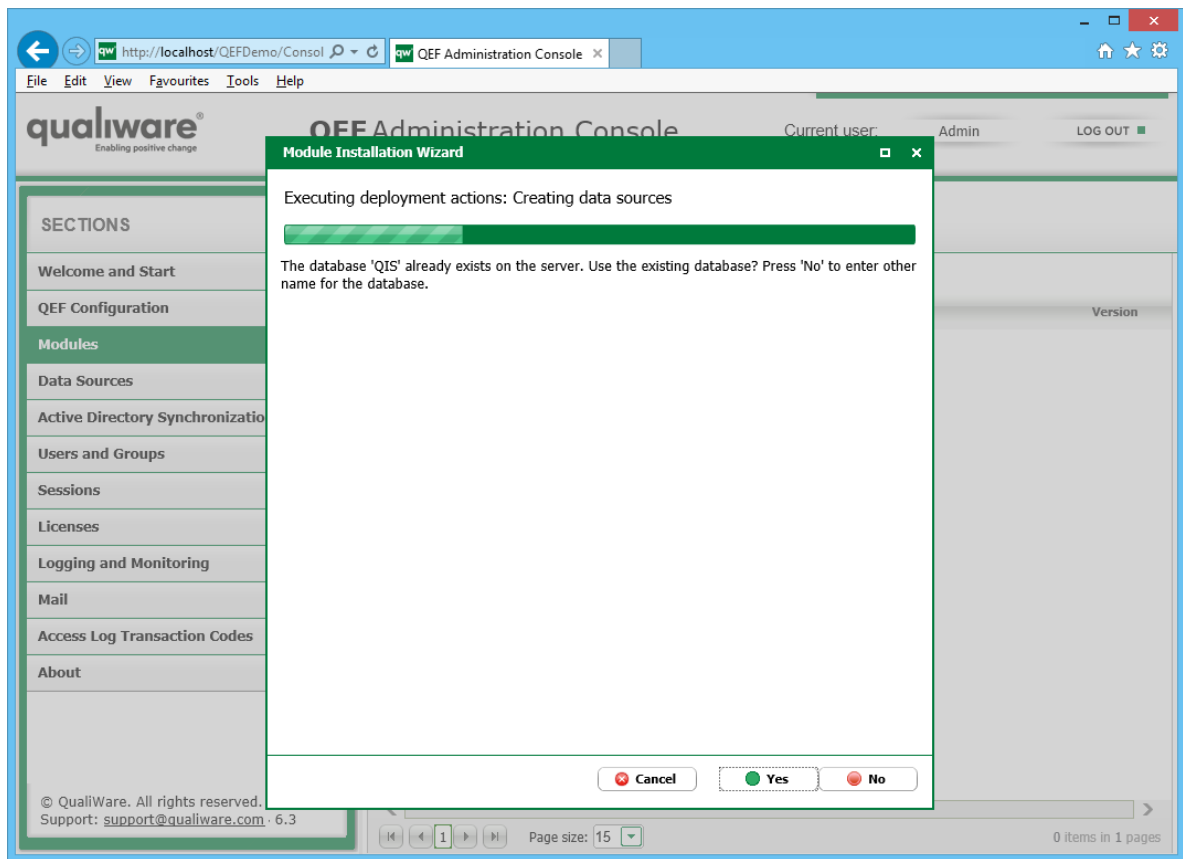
http://localhost/QEFDemo/Consol
QEF Administration Console

File Edit View Favourites Tools Help

qualiware
Enabling positive change

QEF Administration Console

Current user: Admin

LOG OUT

SECTIONS

Welcome and Start
QEF Configuration
Modules
Data Sources
Active Directory Synchronizatio
Users and Groups
Sessions
Licenses
Logging and Monitoring
Mail
Access Log Transaction Codes
About

© QualiWare. All rights reserved.
Support: support@qualiware.com · 6.3

Version

Module Installation Wizard

Executing deployment actions: Creating data sources

The database 'QIS' already exists on the server. Use the existing database? Press 'No' to enter other name for the database.

Cancel
Yes
No

1
Page size: 15
0 items in 1 pages